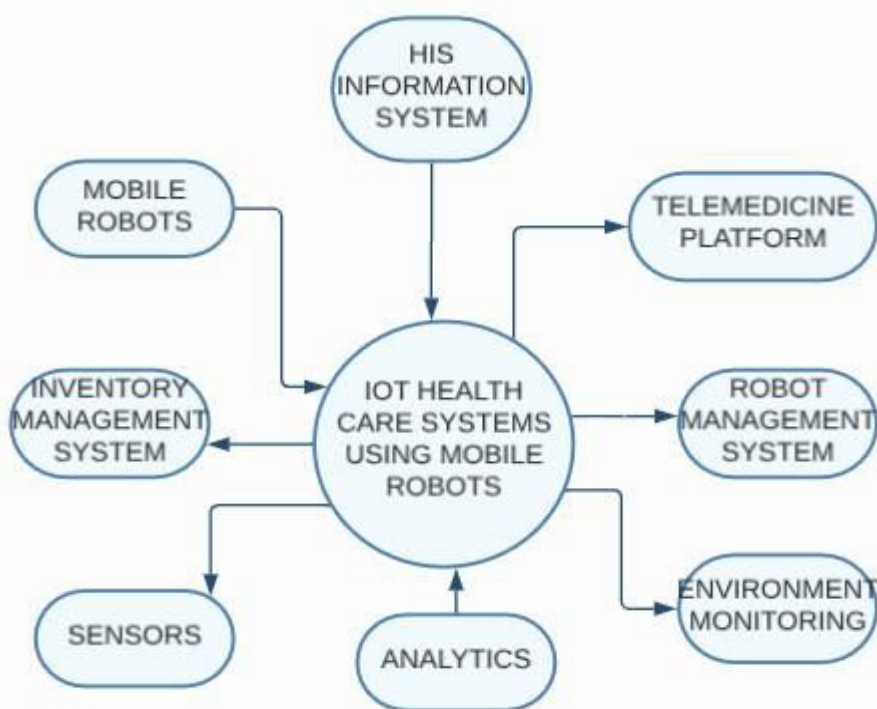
HIS INFORMATION SYSTEM

MOBILE ROBOTS

TELEMEDICINE PLATFORM

INVENTORY MANAGEMENT SYSTEM

IOT HEALTH CARE SYSTEMS USING MOBILE ROBOTS

ROBOT MANAGEMENT SYSTEM

SENSORS

ANALYTICS

ENVIRONMENT MONITORING